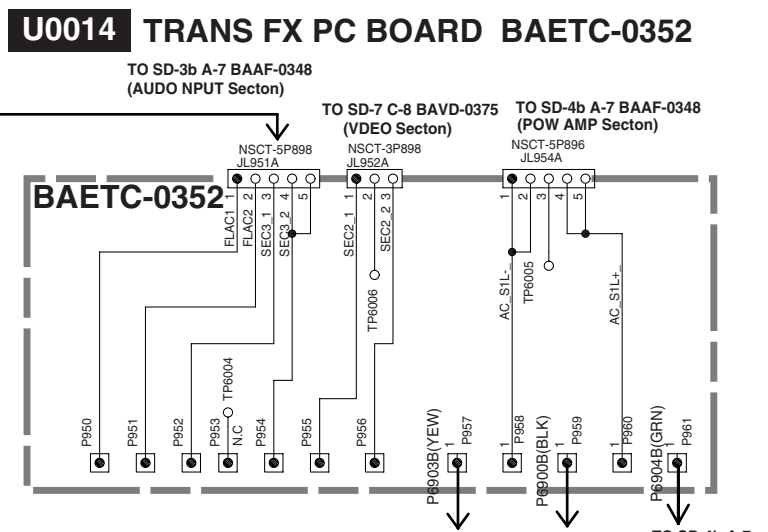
U0014 TRANS FX PC BOARD BAETC-0352

TO SD-3b A-7 BAAF-0348
(AUDO NPUT Secton)

TO SD-7 C-8 BAVD-0375
(VDEO Secton)

TO SD-4b A-7 BAAF-0348
(POW AMP Secton)

NSCT-5P898
JL951A

NSCT-3P898
JL952A

NSCT-5P896
JL954A

BAETC-0352

1 2 3 4 5

FLAC1 FLAC2 SEC3_1 SEC3_2

1 2 3

SEC2_1 SEC2_2

TP6006

1 2 3 4 5

AC_S1L- TP6005 AC_S1L+

TP6004

P950 P951 P952 P953 N.C P954 P955 P956

P6903B(YEW) 1 P957

1 P958

P6900B(BLK) 1 P959

1 P960

P6904B(GRN) 1 P961

TO SD-4b A-7 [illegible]